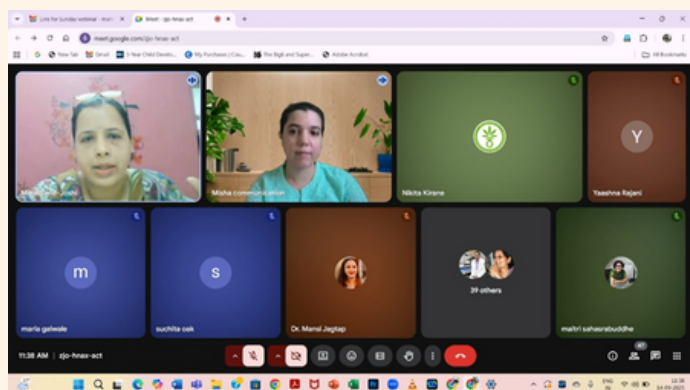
Link for Sunday webinar - mari ×
Meet - zjo-hnax-act ×
meet.google.com/zjo-hnax-act
New Tab
Gmail
3-Year Child Develo...
My Purchases | Cou...
The BigB and Super...
Adobe Acrobat
All Bookmarks

M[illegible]
Misha communication
Nikita Kirane
Y
Yaashna Rajani
m
maria galwale
s
suchita oak
Dr. Mansi Jagtap
39 others
maitri sahasrabuddhe

11:38 AM | zjo-hnax-act
47